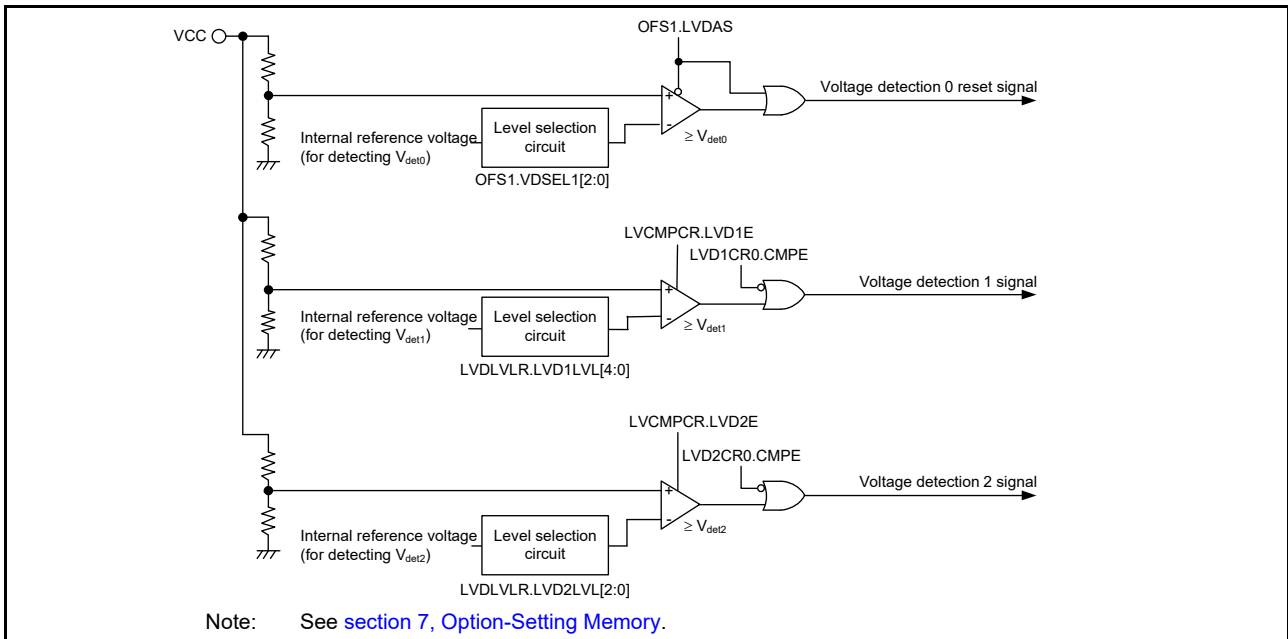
VCC

OFS1.LVDAS

+

-

Voltage detection 0 reset signal

Internal reference voltage (for detecting $V_{det0}$)

Level selection circuit

$\geq V_{det0}$

OFS1.VDSEL1[2:0]

LVCMPCR.LVD1E

LVD1CR0.CMPE

+

-

Voltage detection 1 signal

Internal reference voltage (for detecting $V_{det1}$)

Level selection circuit

$\geq V_{det1}$

LVDLVLR.LVD1LVL[4:0]

LVCMPCR.LVD2E

LVD2CR0.CMPE

+

-

Voltage detection 2 signal

Internal reference voltage (for detecting $V_{det2}$)

Level selection circuit

$\geq V_{det2}$

LVDLVLR.LVD2LVL[2:0]

Note: See section 7, Option-Setting Memory.